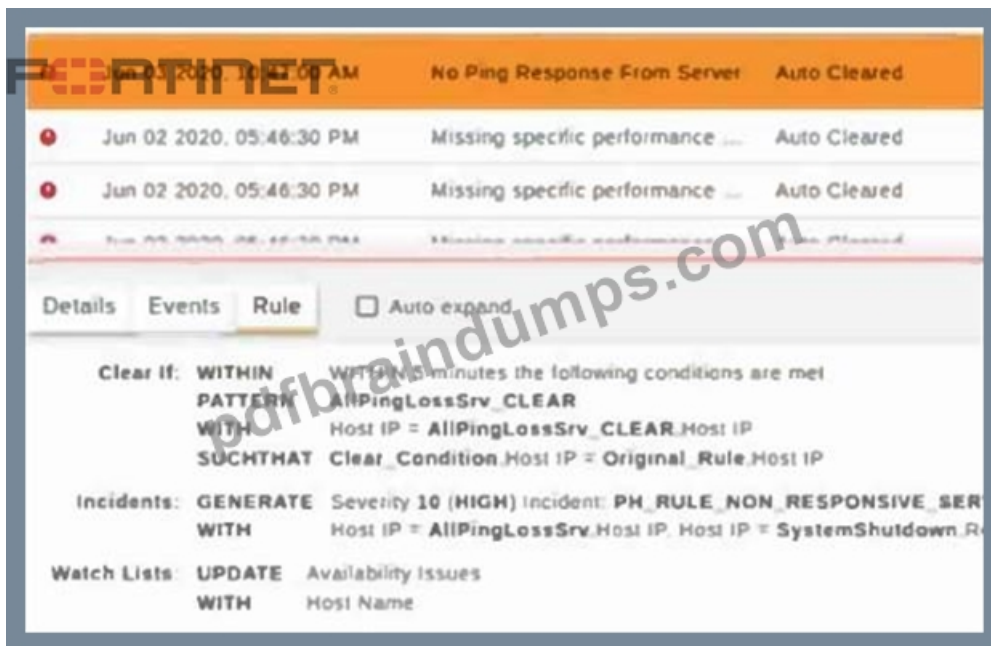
FORTINET

Jun 03 2020, 10:42:00 AM | No Ping Response From Server | Auto Cleared
Jun 02 2020, 05:46:30 PM | Missing specific performance ... | Auto Cleared
Jun 02 2020, 05:46:30 PM | Missing specific performance ... | Auto Cleared
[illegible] | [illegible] | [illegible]

Details Events Rule ☐ Auto expand

pdfbraindumps.com

Clear If: WITHIN WITHIN 5 minutes the following conditions are met
PATTERN AllPingLossSrv_CLEAR
WITH Host IP = AllPingLossSrv_CLEAR.Host IP
SUCHTHAT Clear_Condition.Host IP = Original_Rule.Host IP

Incidents: GENERATE Severity 10 (HIGH) Incident: PH_RULE_NON_RESPONSIVE_SER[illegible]
WITH Host IP = AllPingLossSrv.Host IP, Host IP = SystemShutdown.R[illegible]

Watch Lists: UPDATE Availability Issues
WITH Host Name